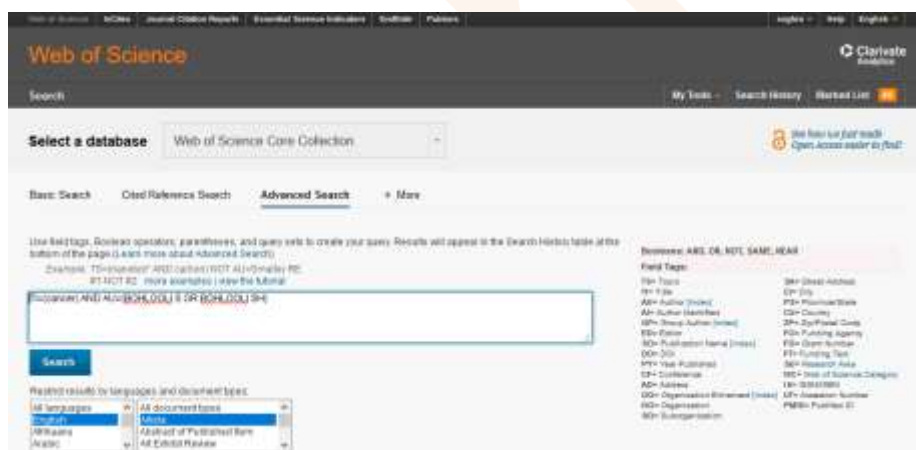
Web of Science | InCites | Journal Citation Reports | Essential Science Indicators | EndNote | Publons

Web of Science

Clarivate Analytics

Search

My Tools | Search History | Marked List

Select a database | Web of Science Core Collection

See how our tool makes Open Access easier to find!

Basic Search | Cited Reference Search | Advanced Search | + More

Use field tags, Boolean operators, parentheses, and query sets to create your query. Results will appear in the Search History table at the bottom of the page (Learn more about Advanced Search)

Example: TS=(nanotub* AND carbon) NOT AU=Smalley RE
PY=2007 R2 more examples | view the tutorial

TS=(cancer) AND AU=(BOHLOOLI S OR BOHLOOLI SH)

Search

Restrict results by languages and document types:

All languages | All document types
English | Article
Afrikaans | Abstract of Published Item
Arabic | Art Exhibit Review

Booleans: AND, OR, NOT, SAME, NEAR

Field Tags:

TS= Topic
TI= Title
AU= Author [Index]
AI= Author Identifiers
GP= Group Author [Index]
ED= Editor
SO= Publication Name [Index]
DO= DOI
PY= Year Published
CF= Conference
AD= Address
OG= Organization-Enhanced [Index]
OO= Organization
SG= Suborganization

SA= Street Address
CI= City
PS= Province/State
CU= Country
ZP= Zip/Postal Code
FO= Funding Agency
FG= Grant Number
FT= Funding Text
SU= Research Area
WC= Web of Science Category
IS= ISSN/ISBN
UT= Accession Number
PMID= PubMed ID